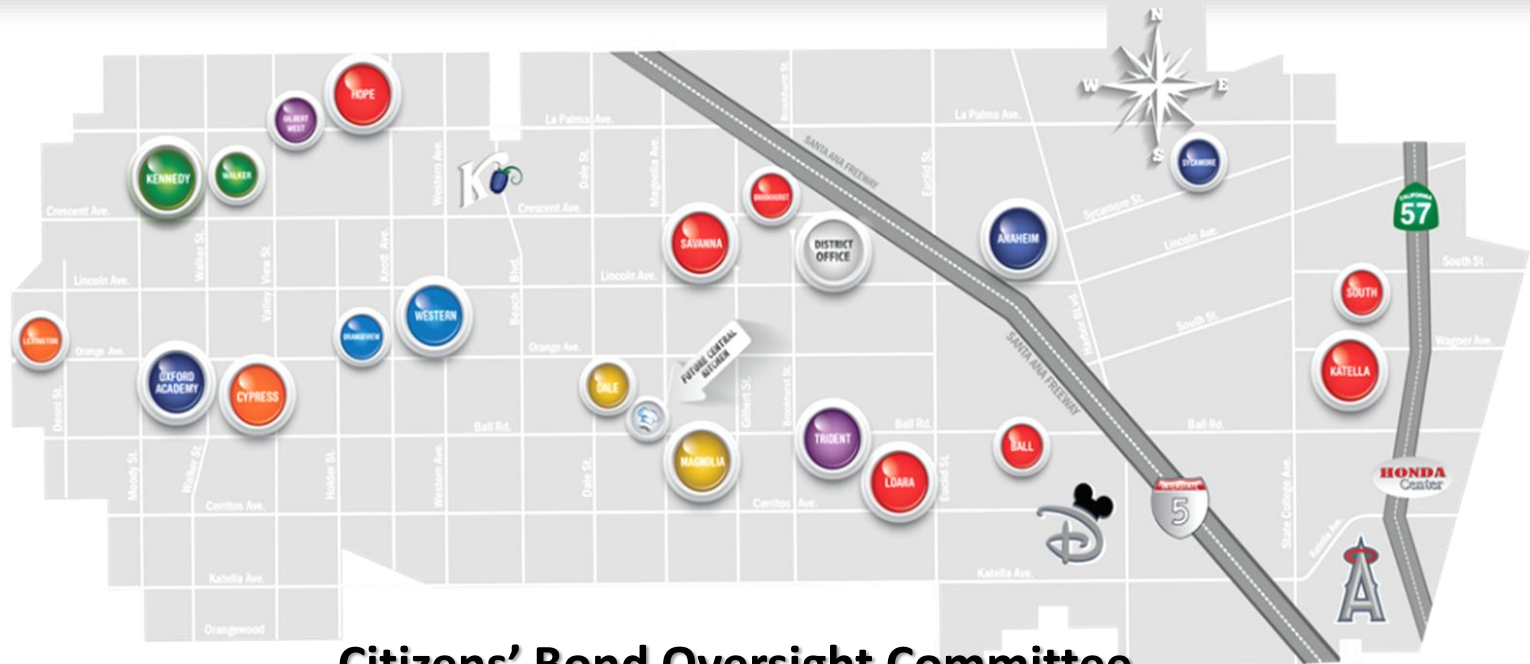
N
W
E
S
HOPE
GILBERT WEST
KENNEDY
WALKER
La Palma Ave.
La Palma Ave.
SANTA ANA FREEWAY
Crescent Ave.
Crescent Ave.
BROOKHURST
SAVANNA
DISTRICT OFFICE
ANAHEIM
SYCAMORE
Sycamore St.
Lincoln Ave.
57
Lincoln Ave.
Lincoln Ave.
South St.
SOUTH
WESTERN
ORANGEVIEW
LEXINGTON
Orange Ave.
Orange Ave.
FUTURE CENTRAL KITCHEN
South St.
SANTA ANA FREEWAY
Wagner Ave.
OXFORD ACADEMY
CYPRESS
DALE
KATELLA
Ball Rd.
Ball Rd.
Ball Rd.
TRIDENT
BALL
MAGNOLIA
LOARA
Cerritos Ave.
Cerritos Ave.
HONDA Center
5
Katella Ave.
Katella Ave.
Orangewood
Moody St.
Walker St.
Valley View St.
Holder St.
Knott Ave.
Western Ave.
Beach Blvd.
Dale St.
Magnolia Ave.
Gilbert St.
Brookhurst St.
Euclid St.
Harbor Blvd.
State College Ave.
Denni St.
Citizens' Bond Oversight Committee